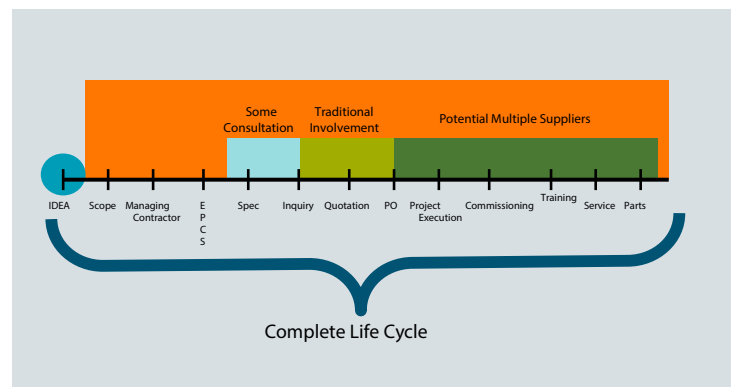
Some Consultation

Traditional Involvement

Potential Multiple Suppliers

IDEA

Scope

Managing Contractor

E P C S

Spec

Inquiry

Quotation

PO

Project Execution

Commissioning

Training

Service

Parts

Complete Life Cycle